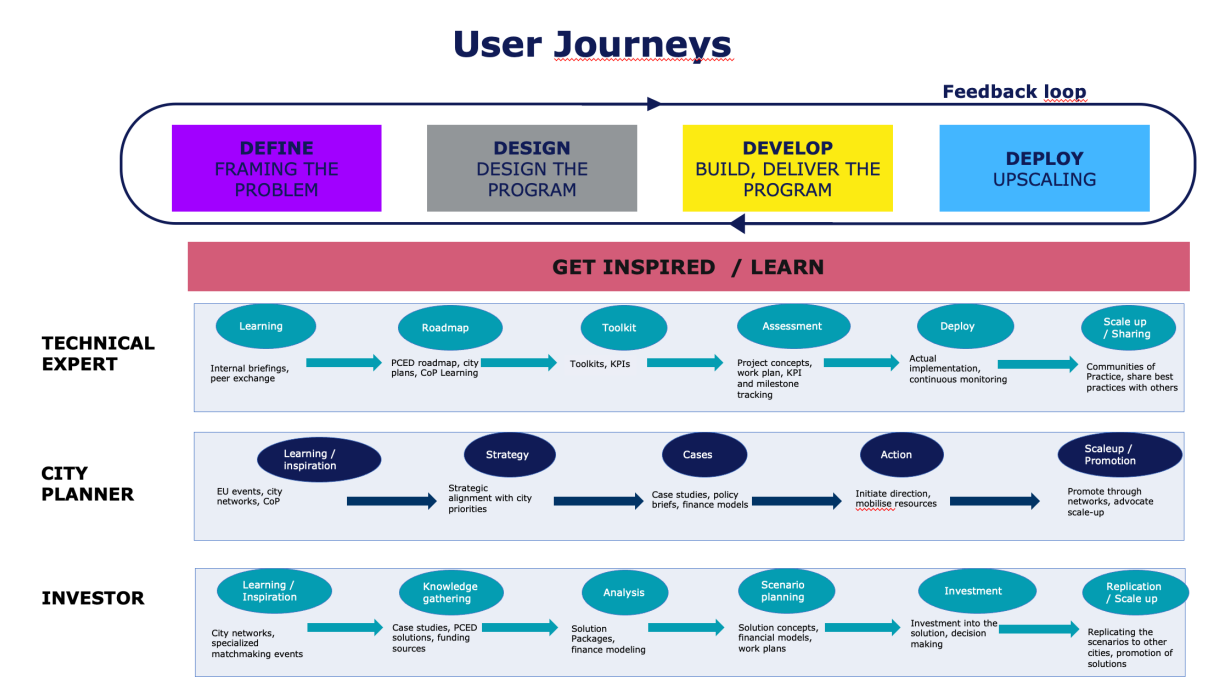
User Journeys

Feedback loop

DEFINE
FRAMING THE PROBLEM

DESIGN
DESIGN THE PROGRAM

DEVELOP
BUILD, DELIVER THE PROGRAM

DEPLOY
UPSCALING

GET INSPIRED / LEARN

TECHNICAL EXPERT

Learning
Internal briefings, peer exchange

Roadmap
PCED roadmap, city plans, CoP Learning

Toolkit
Toolkits, KPIs

Assessment
Project concepts, work plan, KPI and milestone tracking

Deploy
Actual implementation, continuous monitoring

Scale up / Sharing
Communities of Practice, share best practices with others

CITY PLANNER

Learning / inspiration
EU events, city networks, CoP

Strategy
Strategic alignment with city priorities

Cases
Case studies, policy briefs, finance models

Action
Initiate direction, mobilise resources

Scaleup / Promotion
Promote through networks, advocate scale-up

INVESTOR

Learning / Inspiration
City networks, specialized matchmaking events

Knowledge gathering
Case studies, PCED solutions, funding sources

Analysis
Solution Packages, finance modeling

Scenario planning
Solution concepts, financial models, work plans

Investment
Investment into the solution, decision making

Replication / Scale up
Replicating the scenarios to other cities, promotion of solutions